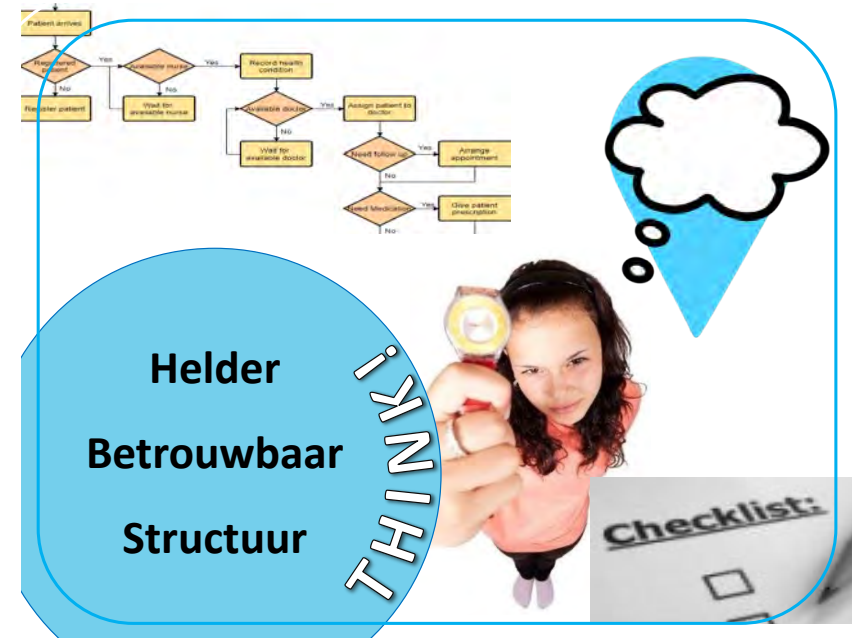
Patient arrives

Registered patient

Yes

No

Register patient

Available nurse

Yes

No

Wait for available nurse

Record health condition

Available doctor

Yes

No

Wait for available doctor

Assign patient to doctor

Need follow up

Yes

No

Arrange appointment

Need Medication

Yes

Give patient prescription

No

Helder

Betrouwbaar

Structuur

THINK!

Checklist: